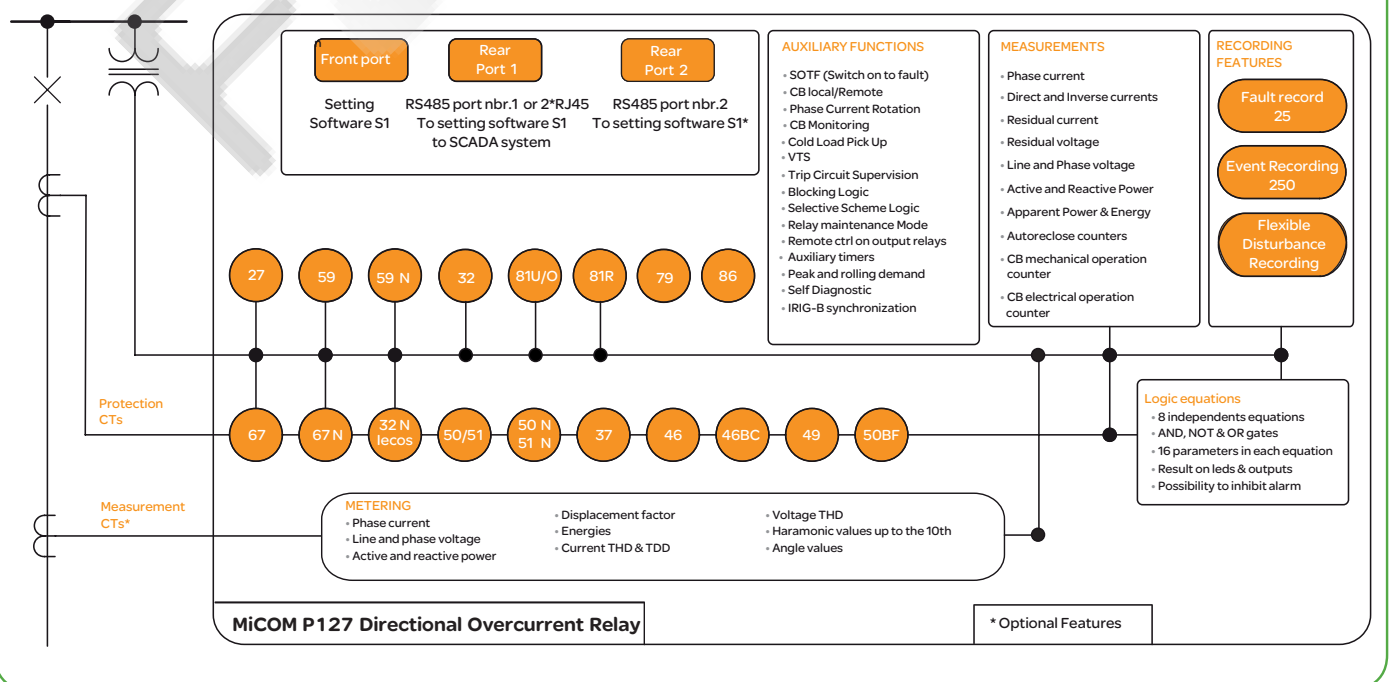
Front port

Setting Software S1

Rear Port 1

RS485 port nbr.1 or 2*RJ45 To setting software S1 to SCADA system

Rear Port 2

RS485 port nbr.2 To setting software S1*

AUXILIARY FUNCTIONS
• SOTF (Switch on to fault)
• CB local/Remote
• Phase Current Rotation
• CB Monitoring
• Cold Load Pick Up
• VTS
• Trip Circuit Supervision
• Blocking Logic
• Selective Scheme Logic
• Relay maintenance Mode
• Remote ctrl on output relays
• Auxiliary timers
• Peak and rolling demand
• Self Diagnostic
• IRIG-B synchronization

MEASUREMENTS
• Phase current
• Direct and Inverse currents
• Residual current
• Residual voltage
• Line and Phase voltage
• Active and Reactive Power
• Apparent Power & Energy
• Autoreclose counters
• CB mechanical operation counter
• CB electrical operation counter

RECORDING FEATURES
Fault record 25
Event Recording 250
Flexible Disturbance Recording

27 59 59 N 32 81U/O 81R 79 86

Protection CTs

67 67 N 32 N Iecos 50/51 50 N 51 N 37 46 46BC 49 50BF

Logic equations
• 8 independents equations
• AND, NOT & OR gates
• 16 parameters in each equation
• Result on leds & outputs
• Possibility to inhibit alarm

Measurement CTs*

METERING
• Phase current
• Line and phase voltage
• Active and reactive power
• Displacement factor
• Energies
• Current THD & TDD
• Voltage THD
• Haramonic values up to the 10th
• Angle values

MiCOM P127 Directional Overcurrent Relay

* Optional Features